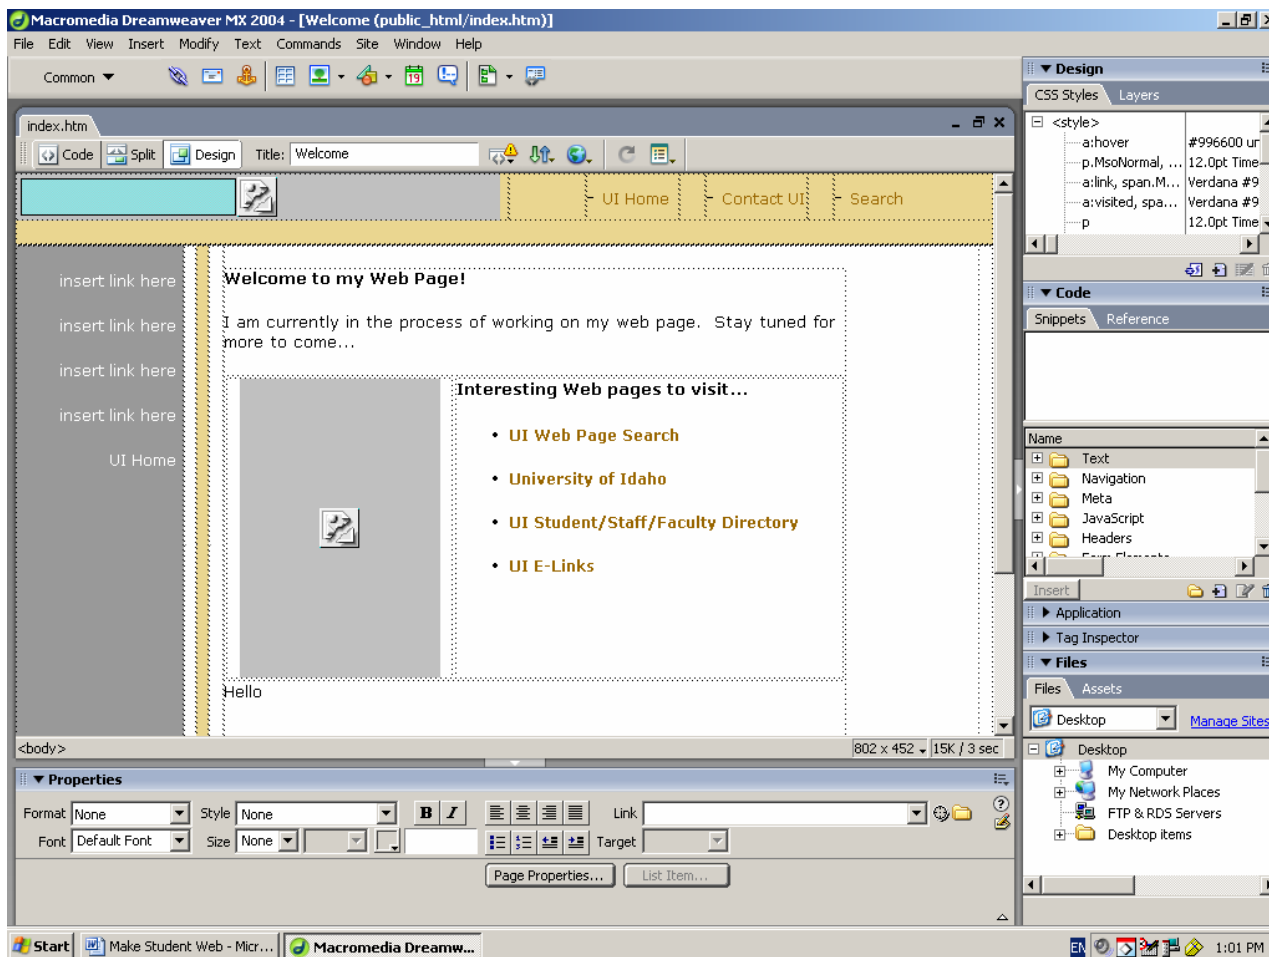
Macromedia Dreamweaver MX 2004 - [Welcome (public_html/index.htm)]

File Edit View Insert Modify Text Commands Site Window Help

Common

index.htm

Code Split Design Title: Welcome

UI Home Contact UI Search

insert link here

insert link here

insert link here

insert link here

UI Home

Welcome to my Web Page!

I am currently in the process of working on my web page. Stay tuned for more to come...

Interesting Web pages to visit...

- UI Web Page Search
- University of Idaho
- UI Student/Staff/Faculty Directory
- UI E-Links

Hello

<body>

802 x 452 15K / 3 sec

Properties

Format None Style None B I Link

Font Default Font Size None Target

Page Properties... List Item...

Design

CSS Styles Layers

<style>

| a:hover | #996600 ur |
|---|---|
| p.MsoNormal, ... | 12.0pt Time |
| a:link, span.M... | Verdana #9 |
| a:visited, spa... | Verdana #9 |
| p | 12.0pt Time |

Code

Snippets Reference

Name

Text
Navigation
Meta
JavaScript
Headers

Insert

Application

Tag Inspector

Files

Files Assets

Desktop Manage Sites

Desktop
My Computer
My Network Places
FTP & RDS Servers
Desktop items

Start Make Student Web - Micr... Macromedia Dreamw...

EN 1:01 PM